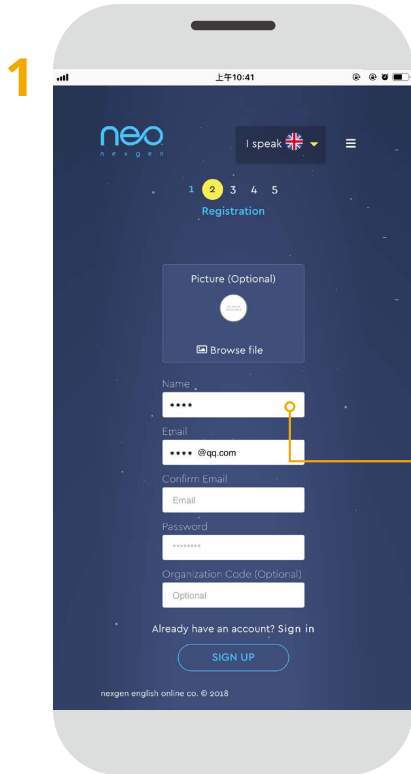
1

上午10:41

neo
nexgen

I speak

1 2 3 4 5
Registration

Picture (Optional)

Browse file

Name
••••

Email
•••• @qq.com

Confirm Email
Email

Password
••••••••

Organization Code (Optional)
Optional

Already have an account? Sign in

SIGN UP

nexgen english online co. © 2018